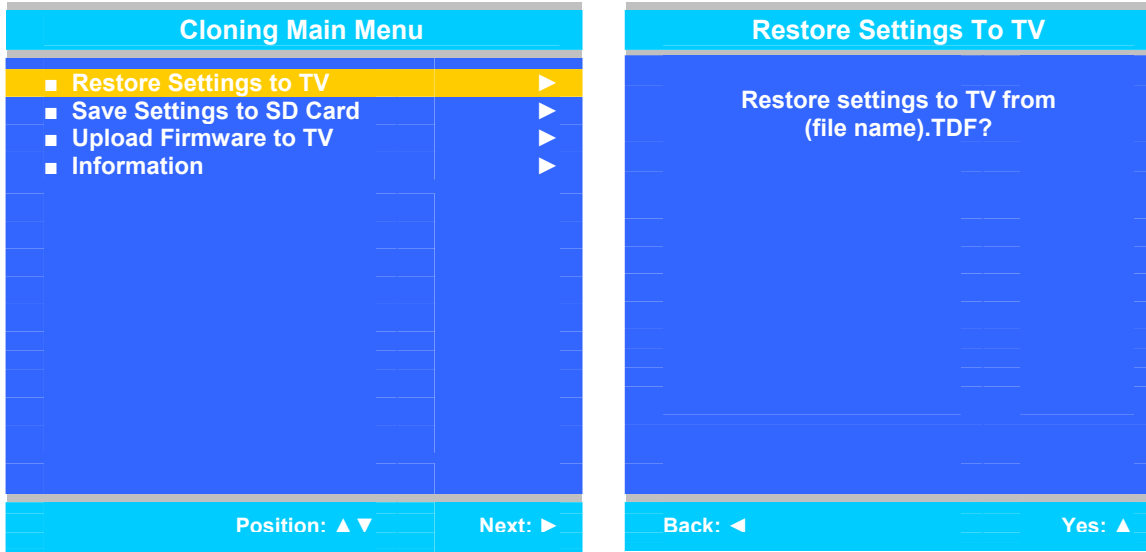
Cloning Main Menu

■ Restore Settings to TV ►
■ Save Settings to SD Card ►
■ Upload Firmware to TV ►
■ Information ►

Position: ▲▼ Next: ►

Restore Settings To TV

Restore settings to TV from (file name).TDF?

Back: ◄ Yes: ▲